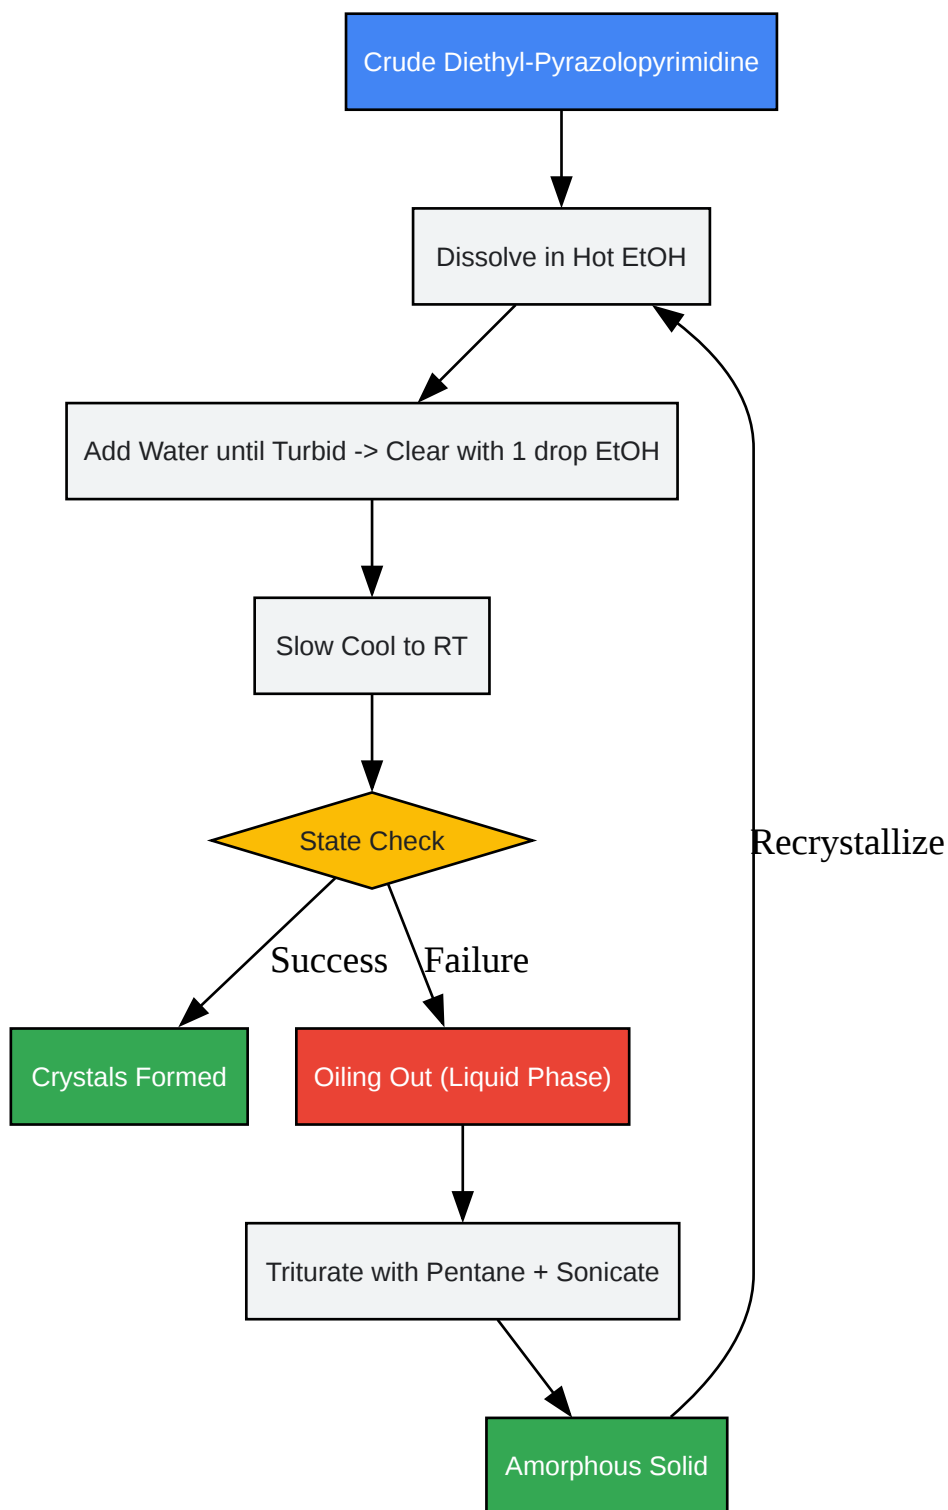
Crude Diethyl-Pyrazolopyrimidine

Dissolve in Hot EtOH

Add Water until Turbid -> Clear with 1 drop EtOH

Slow Cool to RT

State Check

Success

Failure

Crystals Formed

Oiling Out (Liquid Phase)

Triturate with Pentane + Sonicate

Amorphous Solid

Recrystallize